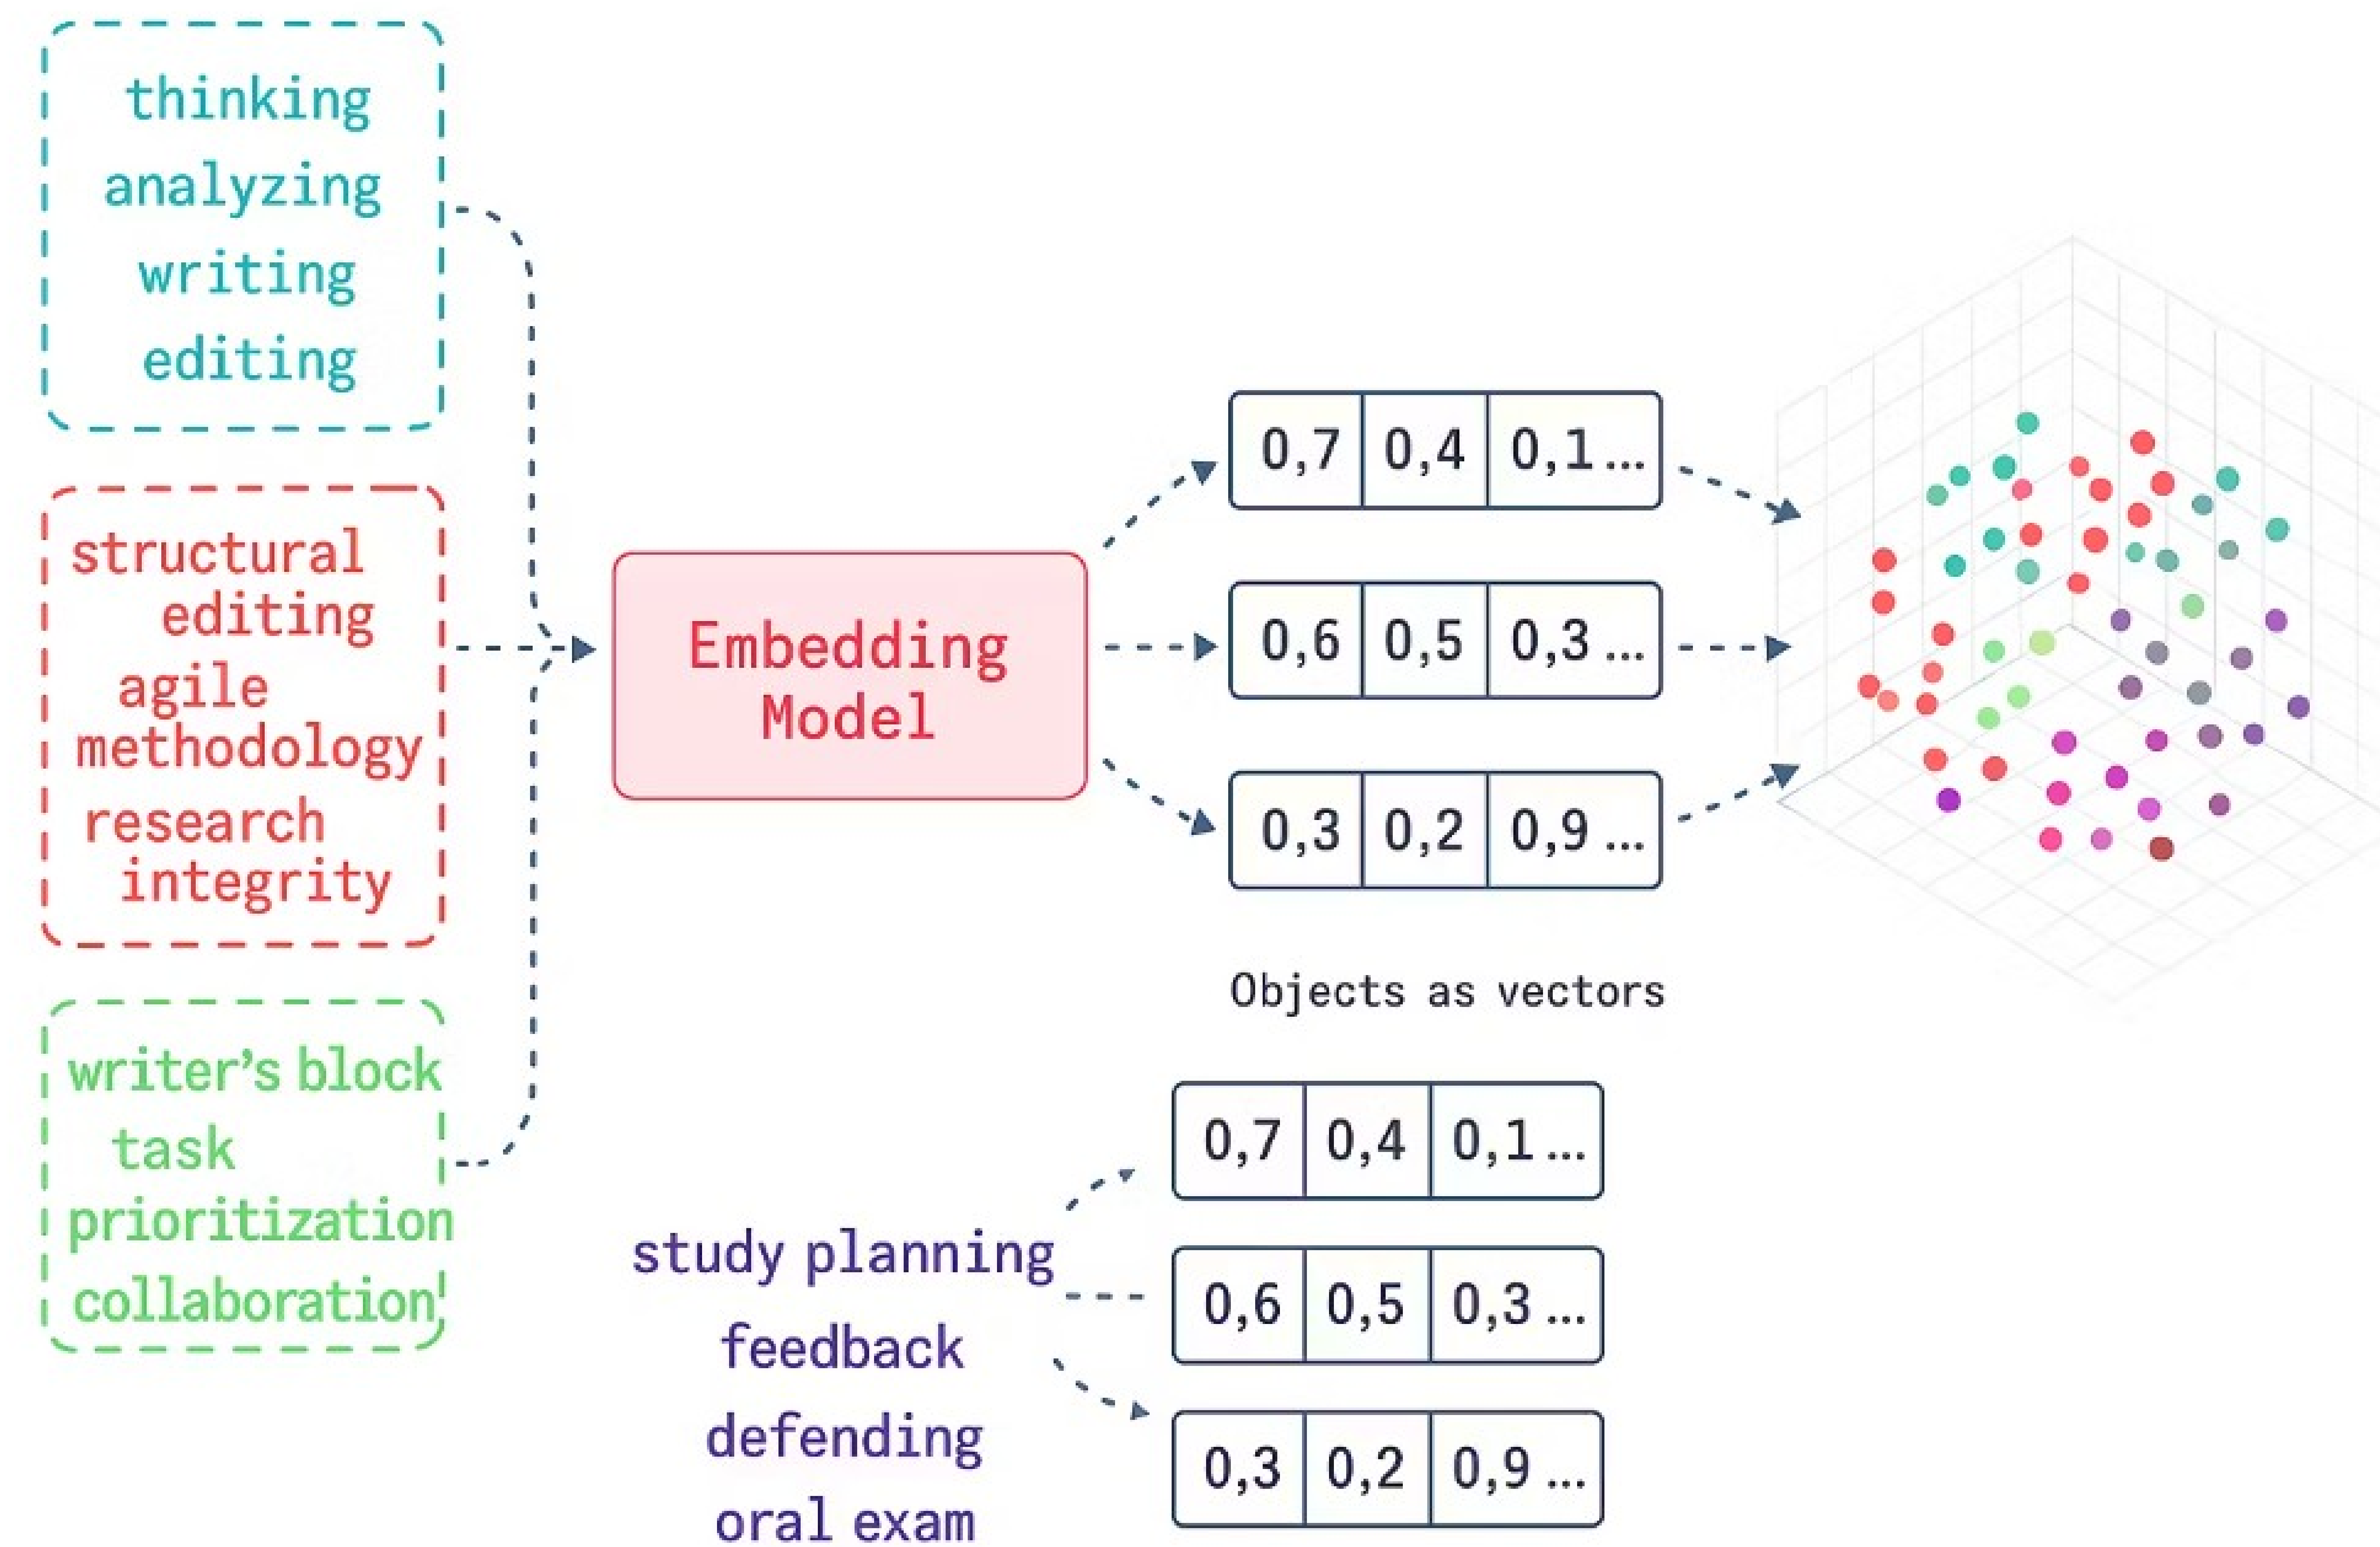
thinking
analyzing
writing
editing

structural editing
agile methodology
research integrity

writer's block
task prioritization
collaboration

Embedding Model

| 0,7 | 0,4 | 0,1 ... |
|---|---|---|

| 0,6 | 0,5 | 0,3 ... |
|---|---|---|

| 0,3 | 0,2 | 0,9 ... |
|---|---|---|

Objects as vectors

study planning
feedback
defending
oral exam

| 0,7 | 0,4 | 0,1 ... |
|---|---|---|

| 0,6 | 0,5 | 0,3 ... |
|---|---|---|

| 0,3 | 0,2 | 0,9 ... |
|---|---|---|